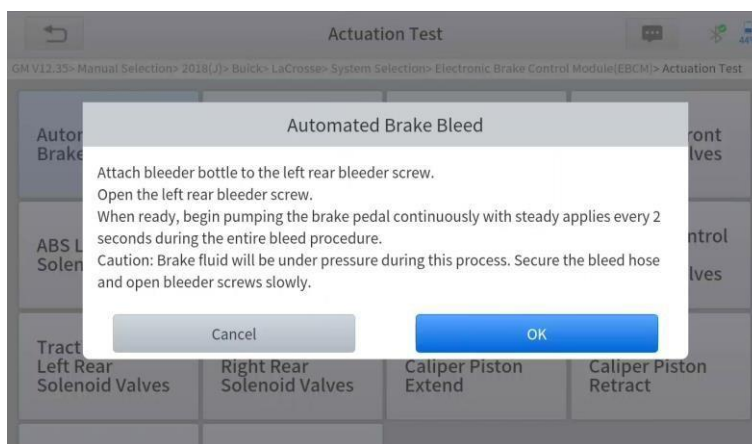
Actuation Test

GM V12.35> Manual Selection> 2018(J)> Buick> LaCrosse> System Selection> Electronic Brake Control Module(EBCM)> Actuation Test

Autor
Brake

ront
lves

ABS L
Solen

ntrol
lves

Automated Brake Bleed

Attach bleeder bottle to the left rear bleeder screw.
Open the left rear bleeder screw.
When ready, begin pumping the brake pedal continuously with steady applies every 2 seconds during the entire bleed procedure.
Caution: Brake fluid will be under pressure during this process. Secure the bleed hose and open bleeder screws slowly.

Cancel

OK

Tract
Left Rear
Solenoid Valves

Right Rear
Solenoid Valves

Caliper Piston
Extend

Caliper Piston
Retract